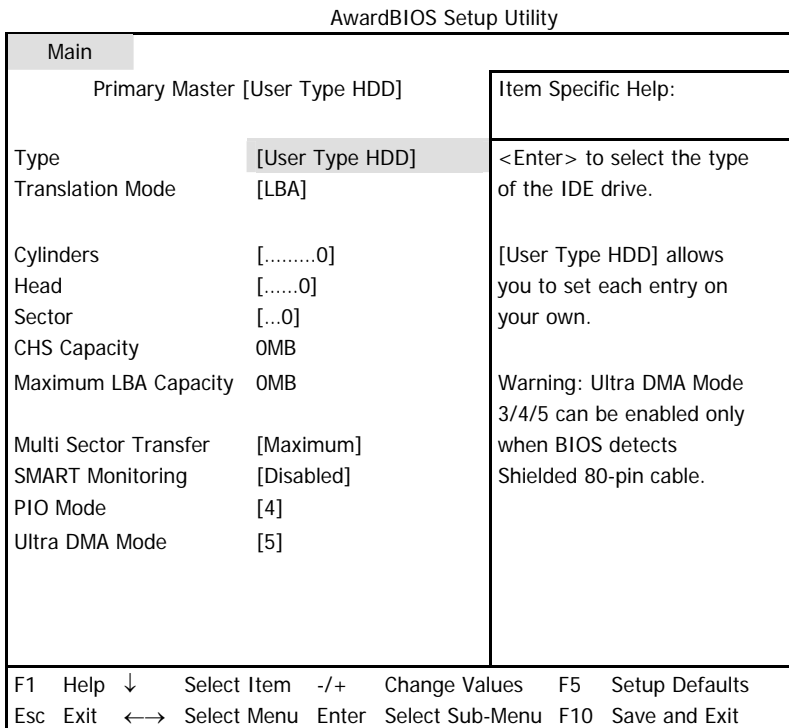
AwardBIOS Setup Utility

Main

Primary Master [User Type HDD]

| | |
|---|---|
| Type | [User Type HDD] |
| Translation Mode | [LBA] |
| Cylinders | [.........0] |
| Head | [......0] |
| Sector | [...0] |
| CHS Capacity | 0MB |
| Maximum LBA Capacity | 0MB |
| Multi Sector Transfer | [Maximum] |
| SMART Monitoring | [Disabled] |
| PIO Mode | [4] |
| Ultra DMA Mode | [5] |

Item Specific Help:

<Enter> to select the type of the IDE drive.

[User Type HDD] allows you to set each entry on your own.

Warning: Ultra DMA Mode 3/4/5 can be enabled only when BIOS detects Shielded 80-pin cable.

F1 Help ↓ Select Item -/+ Change Values F5 Setup Defaults
Esc Exit ←→ Select Menu Enter Select Sub-Menu F10 Save and Exit